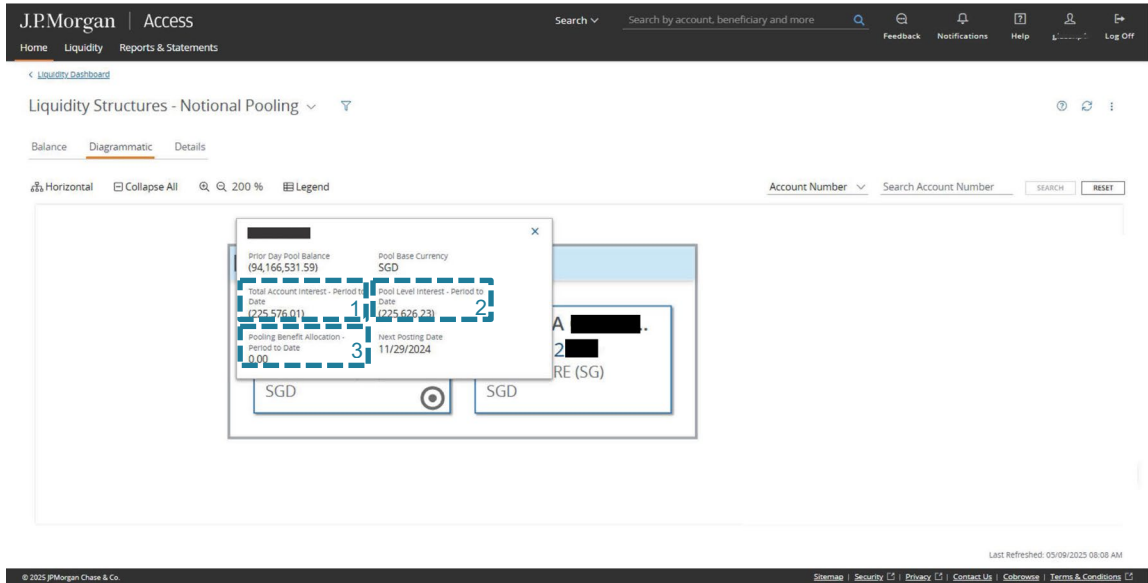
J.P.Morgan | Access

Home Liquidity Reports & Statements

Search ∨ Search by account, beneficiary and more

Feedback Notifications Help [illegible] Log Off

< Liquidity Dashboard

Liquidity Structures - Notional Pooling ∨

Balance Diagrammatic Details

Horizontal Collapse All 200 % Legend

Account Number ∨ Search Account Number SEARCH RESET

Prior Day Pool Balance
(94,166,531.59)

Pool Base Currency
SGD

Total Account Interest - Period to Date
(225,576.01)

1

Pool Level Interest - Period to Date
(225,626.23)

2

Pooling Benefit Allocation - Period to Date
0.00

3

Next Posting Date
11/29/2024

A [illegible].

2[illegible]

RE (SG)

SGD

SGD

Last Refreshed: 05/09/2025 08:08 AM

© 2025 JPMorgan Chase & Co.

Sitemap | Security | Privacy | Contact Us | Cobrowse | Terms & Conditions